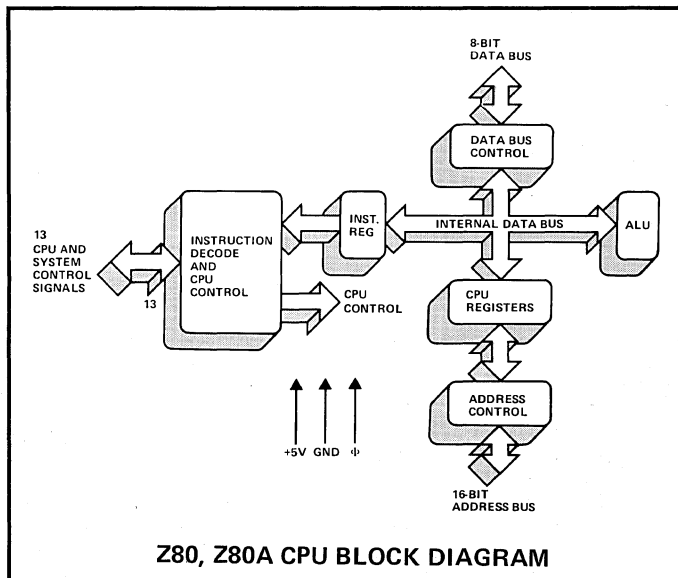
8-BIT DATA BUS

DATA BUS CONTROL

13 CPU AND SYSTEM CONTROL SIGNALS

13

INSTRUCTION DECODE AND CPU CONTROL

INST. REG

INTERNAL DATA BUS

ALU

CPU CONTROL

CPU REGISTERS

ADDRESS CONTROL

+5V GND $\Phi$

16-BIT ADDRESS BUS

Z80, Z80A CPU BLOCK DIAGRAM